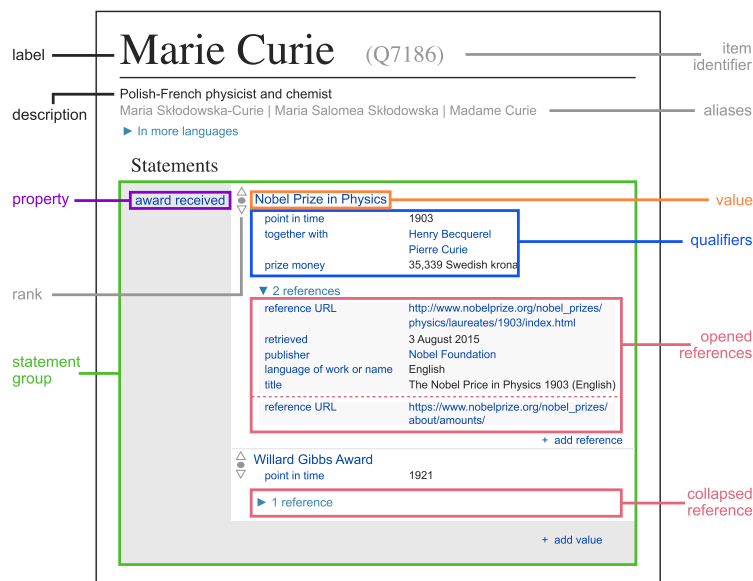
label

Marie Curie (Q7186)

item identifier

description

Polish-French physicist and chemist

Maria Skłodowska-Curie | Maria Salomea Skłodowska | Madame Curie

aliases

► In more languages

Statements

property

award received

Nobel Prize in Physics

value

point in time 1903

together with Henry Becquerel

Pierre Curie

prize money 35,339 Swedish krona

qualifiers

rank

▼ 2 references

reference URL http://www.nobelprize.org/nobel_prizes/physics/laureates/1903/index.html

retrieved 3 August 2015

publisher Nobel Foundation

language of work or name English

title The Nobel Price in Physics 1903 (English)

reference URL https://www.nobelprize.org/nobel_prizes/about/amounts/

opened references

statement group

+ add reference

Willard Gibbs Award

point in time 1921

► 1 reference

collapsed reference

+ add value